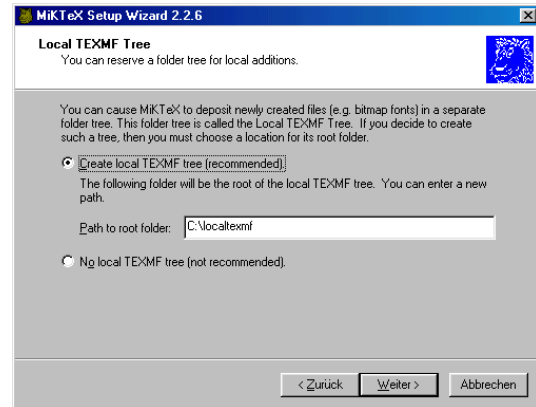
MiKTeX Setup Wizard 2.2.6

Local TEXMF Tree
You can reserve a folder tree for local additions.

You can cause MiKTeX to deposit newly created files (e.g. bitmap fonts) in a separate folder tree. This folder tree is called the Local TEXMF Tree. If you decide to create such a tree, then you must choose a location for its root folder.

Create local TEXMF tree (recommended).

The following folder will be the root of the local TEXMF tree. You can enter a new path.

Path to root folder: C:\localtexmf

No local TEXMF tree (not recommended).

< Zurück Weiter > Abbrechen